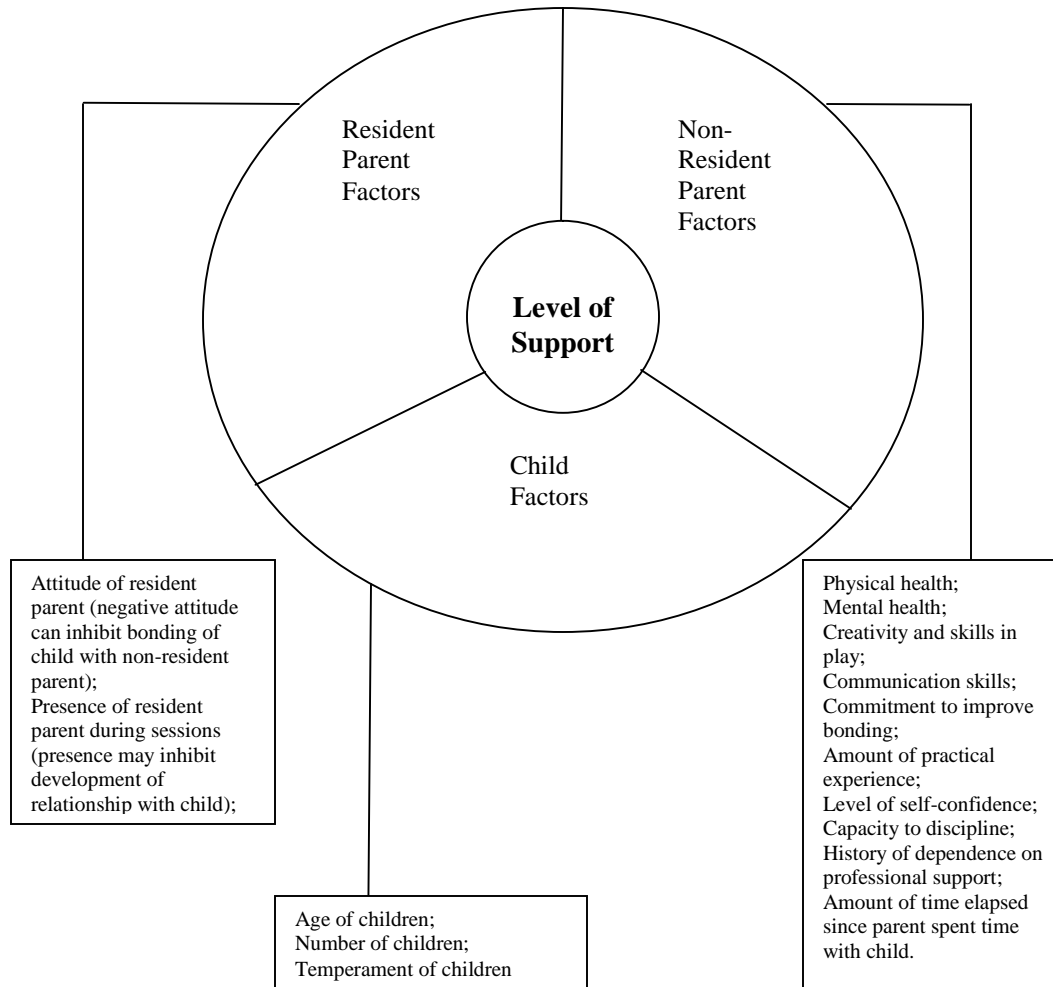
Resident Parent Factors

Non-Resident Parent Factors

**Level of Support**

Child Factors

Attitude of resident parent (negative attitude can inhibit bonding of child with non-resident parent);
Presence of resident parent during sessions (presence may inhibit development of relationship with child);

Age of children;
Number of children;
Temperament of children

Physical health;
Mental health;
Creativity and skills in play;
Communication skills;
Commitment to improve bonding;
Amount of practical experience;
Level of self-confidence;
Capacity to discipline;
History of dependence on professional support;
Amount of time elapsed since parent spent time with child.